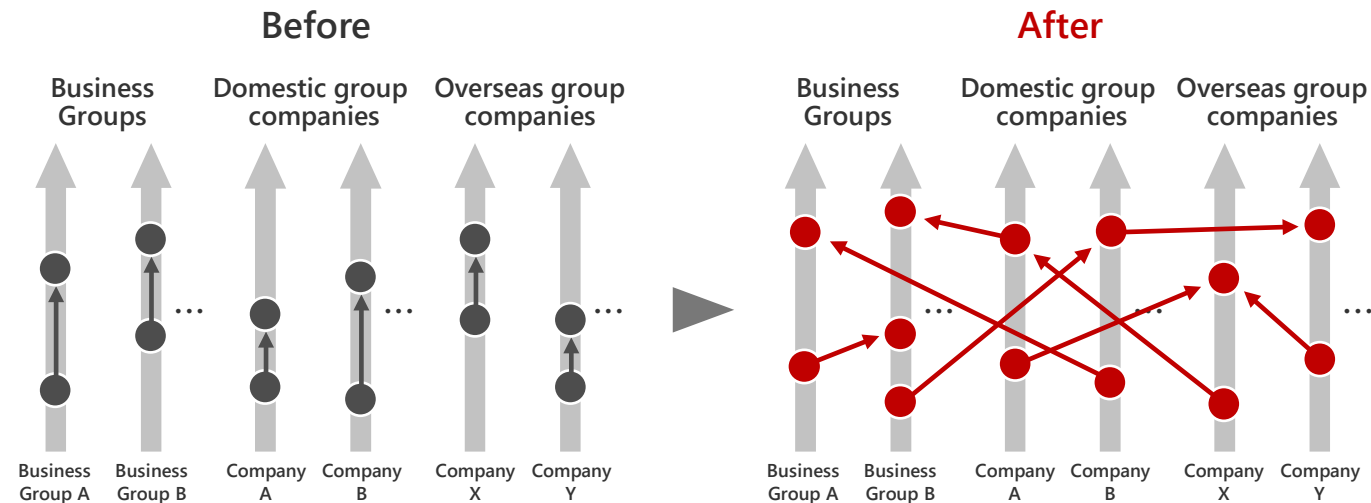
Before

Business Groups

Domestic group companies

Overseas group companies

…

…

…

Business Group A

Business Group B

Company A

Company B

Company X

Company Y

After

Business Groups

Domestic group companies

Overseas group companies

…

…

…

Business Group A

Business Group B

Company A

Company B

Company X

Company Y